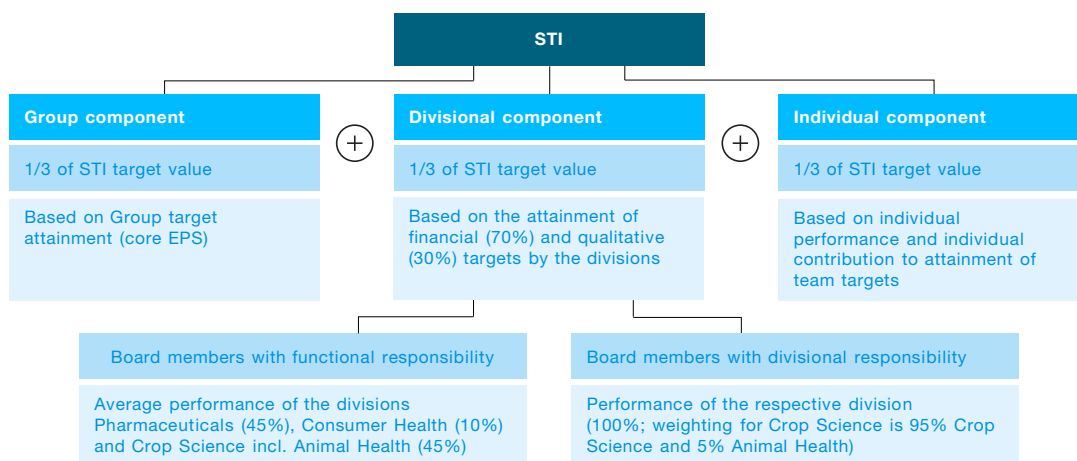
STI

Group component

1/3 of STI target value

Based on Group target attainment (core EPS)

+

Divisional component

1/3 of STI target value

Based on the attainment of financial (70%) and qualitative (30%) targets by the divisions

+

Individual component

1/3 of STI target value

Based on individual performance and individual contribution to attainment of team targets

Board members with functional responsibility

Average performance of the divisions Pharmaceuticals (45%), Consumer Health (10%) and Crop Science incl. Animal Health (45%)

Board members with divisional responsibility

Performance of the respective division (100%; weighting for Crop Science is 95% Crop Science and 5% Animal Health)